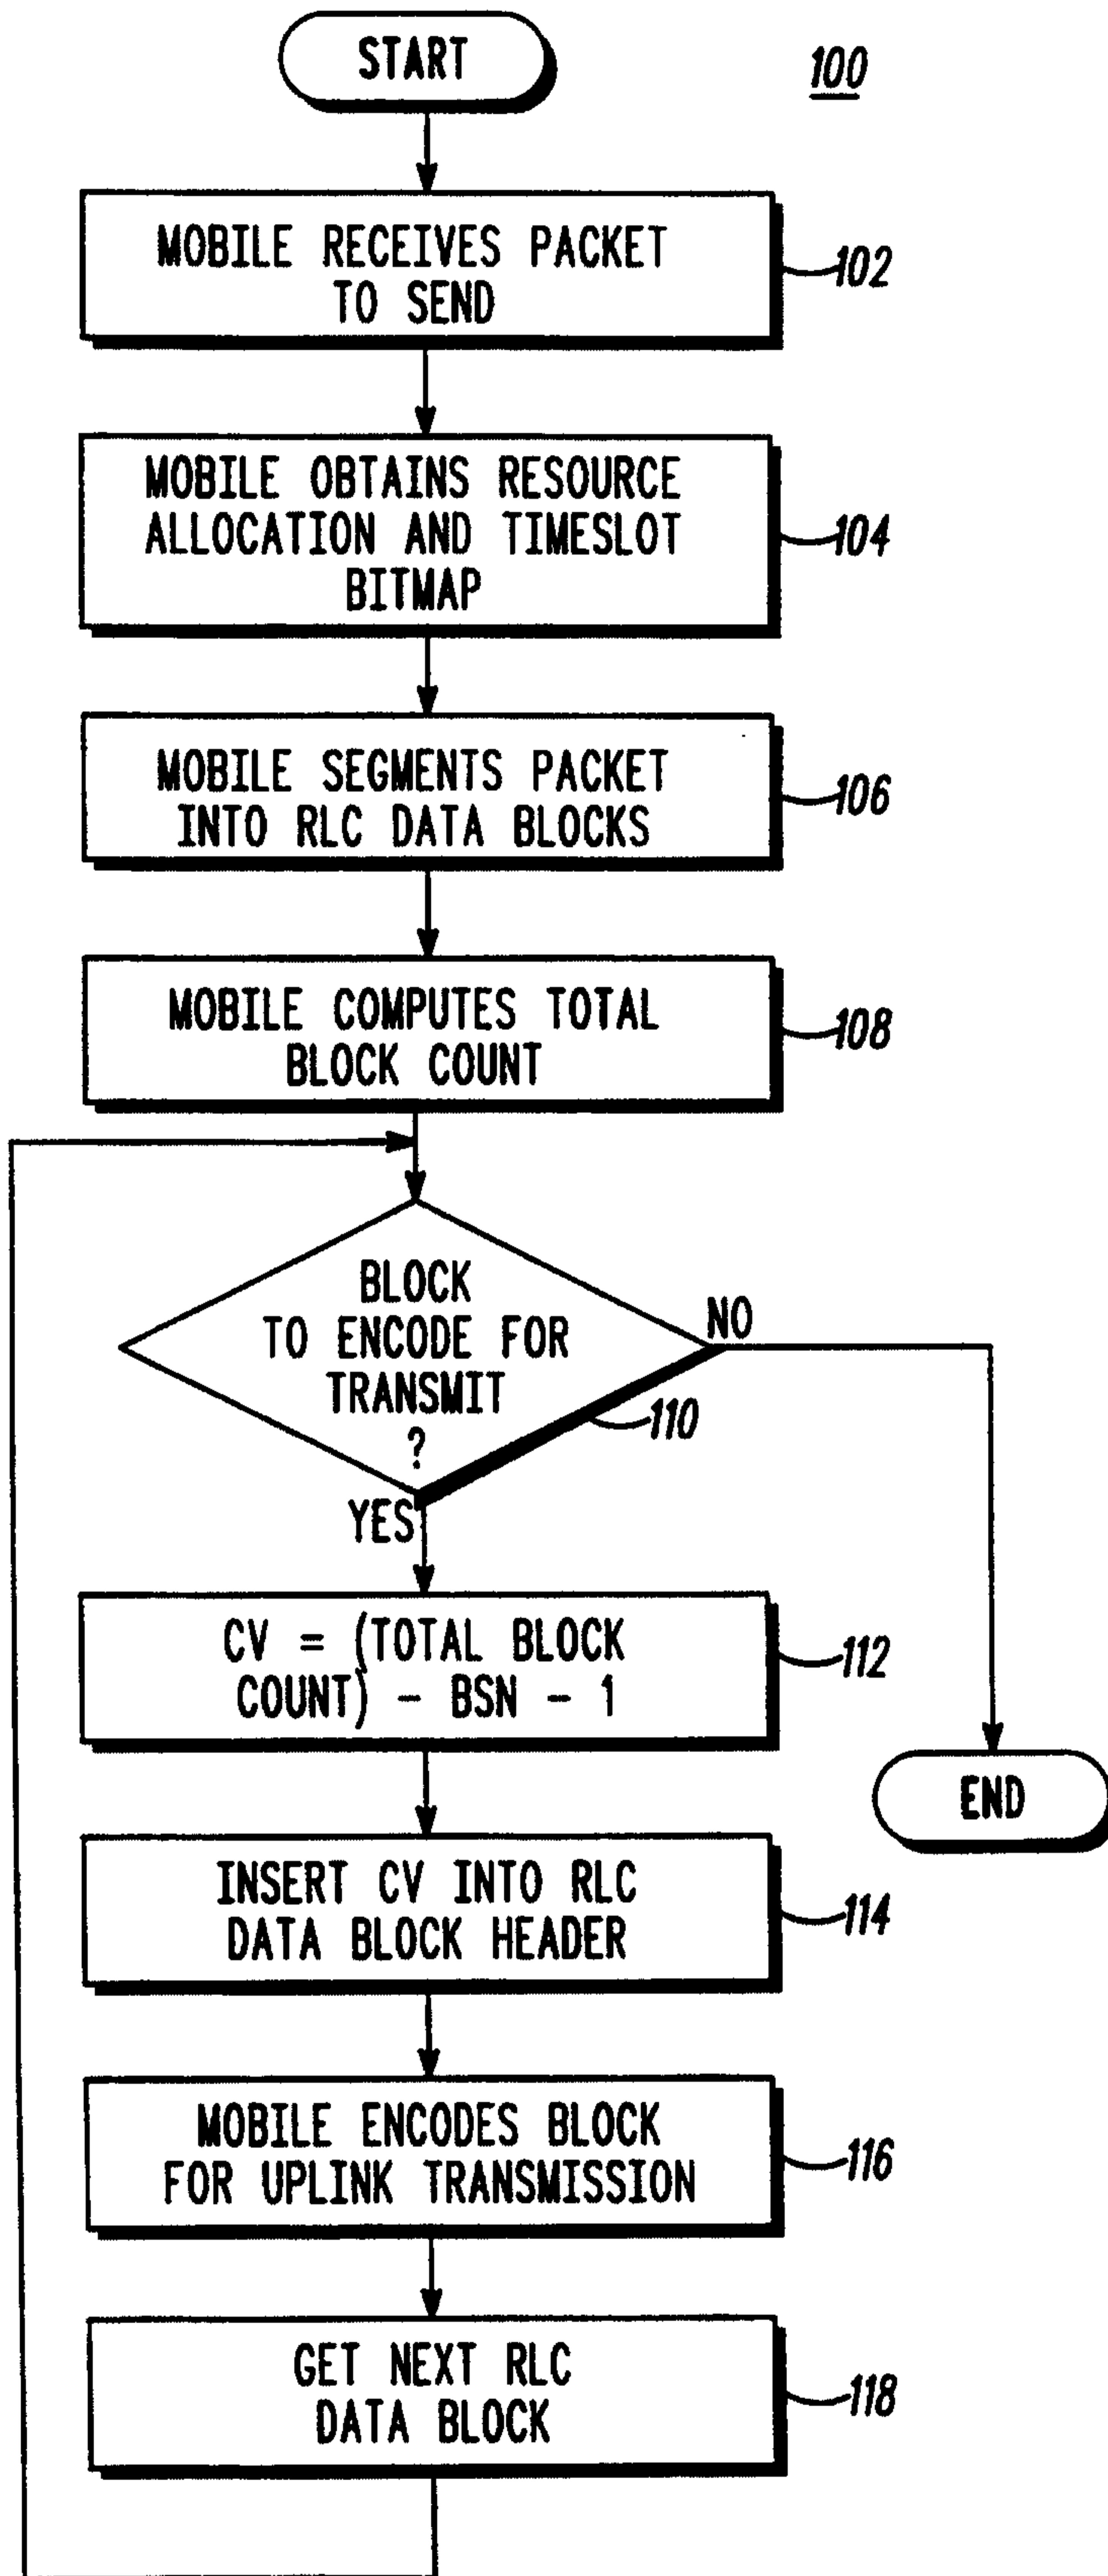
START

100

MOBILE RECEIVES PACKET TO SEND

102

MOBILE OBTAINS RESOURCE ALLOCATION AND TIMESLOT BITMAP

104

MOBILE SEGMENTS PACKET INTO RLC DATA BLOCKS

106

MOBILE COMPUTES TOTAL BLOCK COUNT

108

BLOCK TO ENCODE FOR TRANSMIT ?

110

NO

YES

CV = (TOTAL BLOCK COUNT) - BSN - 1

112

END

INSERT CV INTO RLC DATA BLOCK HEADER

114

MOBILE ENCODES BLOCK FOR UPLINK TRANSMISSION

116

GET NEXT RLC DATA BLOCK

118